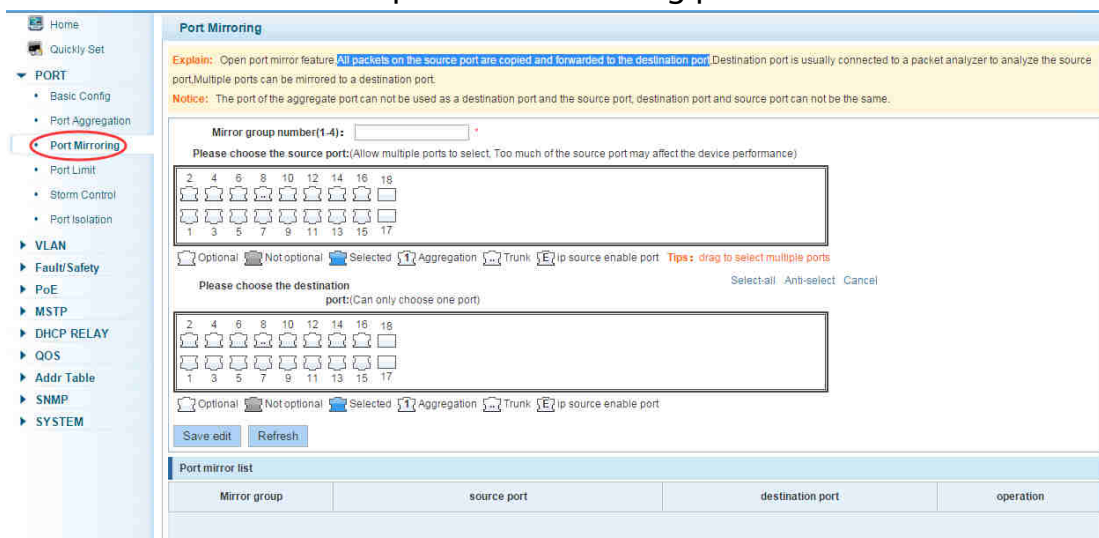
Home
Quickly Set
PORT
Basic Config
Port Aggregation
Port Mirroring
Port Limit
Storm Control
Port Isolation
VLAN
Fault/Safety
PoE
MSTP
DHCP RELAY
QOS
Addr Table
SNMP
SYSTEM

Port Mirroring

Explain: Open port mirror feature,All packets on the source port are copied and forwarded to the destination port.Destination port is usually connected to a packet analyzer to analyze the source port,Multiple ports can be mirrored to a destination port.
Notice: The port of the aggregate port can not be used as a destination port and the source port, destination port and source port can not be the same.

Mirror group number(1-4): *
Please choose the source port:(Allow multiple ports to select, Too much of the source port may affect the device performance)

2 4 6 8 10 12 14 16 18
1 3 5 7 9 11 13 15 17

Optional Not optional Selected Aggregation Trunk ip source enable port Tips: drag to select multiple ports

Please choose the destination port:(Can only choose one port)

Select-all Anti-select Cancel

2 4 6 8 10 12 14 16 18
1 3 5 7 9 11 13 15 17

Optional Not optional Selected Aggregation Trunk ip source enable port

Save edit Refresh

Port mirror list

| Mirror group | source port | destination port | operation |
|---|---|---|---|